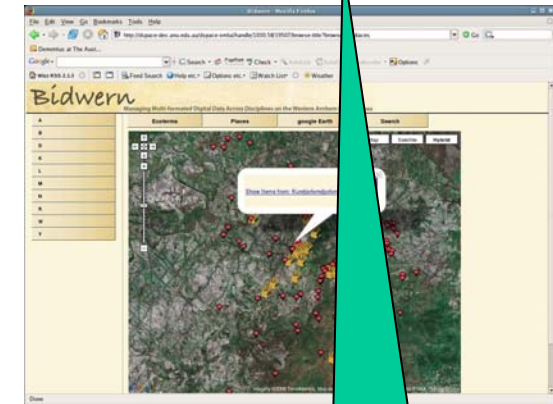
Bidwern - Mozilla Firefox

File Edit View Go Bookmarks Tools Help

Demonius at The Aust...

Google · Search · PageRank Check · Options

Bidwern

Managing Multi-formated Digital Data Across Disciplines on the Western Arnhem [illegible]

Ecoterms | Places | google Earth | Search

A
B
D
G
K
L
M
N
R
W
Y

Satellite Hybrid

Show items from: Kundjeihmi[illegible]

Done